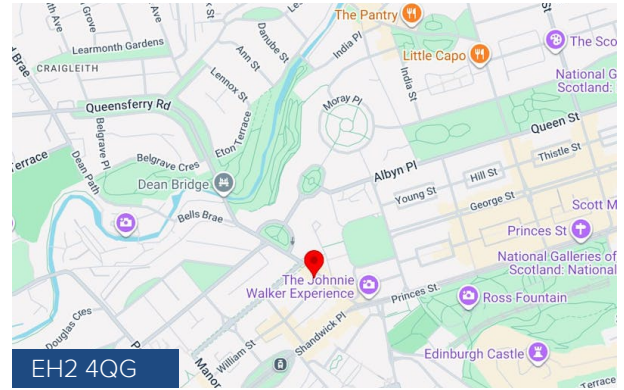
Grove
Ave
Ave
St
The Pantry
Learmonth Gardens
Danube St
India Pl
Little Capo
The Sco
CRAIGLEITH
Ann St
India St
National G
Scotland
Brae
Lennox St
Moray Pl
Queensferry Rd
Eton Terrace
Queen St
Belgrave Pl
errace
Dean Path
Belgrave Cres
Thistle St
Dean Bridge
Albyn Pl
Hill St
Young St
George St
Scott M
Bells Brae
Princes St
The Johnnie Walker Experience
National Galleries of Scotland: National
Princes St
Ross Fountain
Douglas Cres
Shandwick Pl
William St
Edinburgh Castle
Manor
Terrace
EH2 4QG